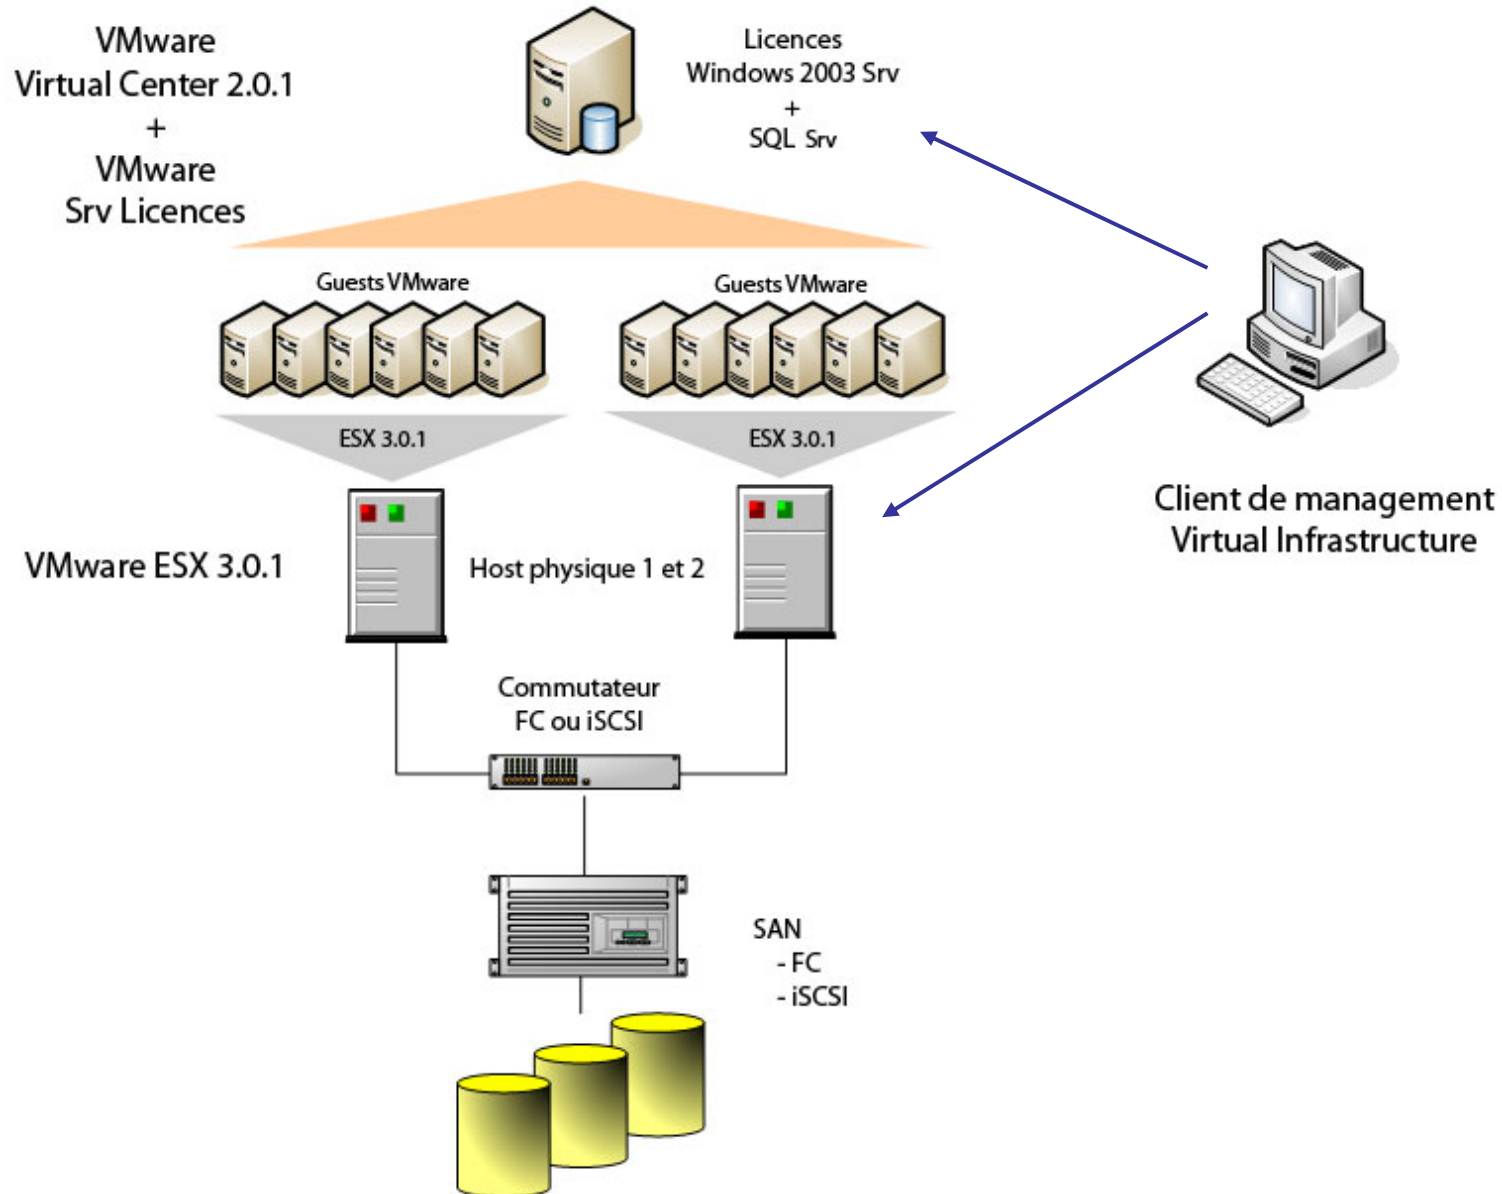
VMware
Virtual Center 2.0.1
+
VMware
Srv Licences

Licences
Windows 2003 Srv
+
SQL Srv

Guests VMware

Guests VMware

ESX 3.0.1

ESX 3.0.1

Client de management
Virtual Infrastructure

VMware ESX 3.0.1

Host physique 1 et 2

Commutateur
FC ou iSCSI

SAN
- FC
- iSCSI